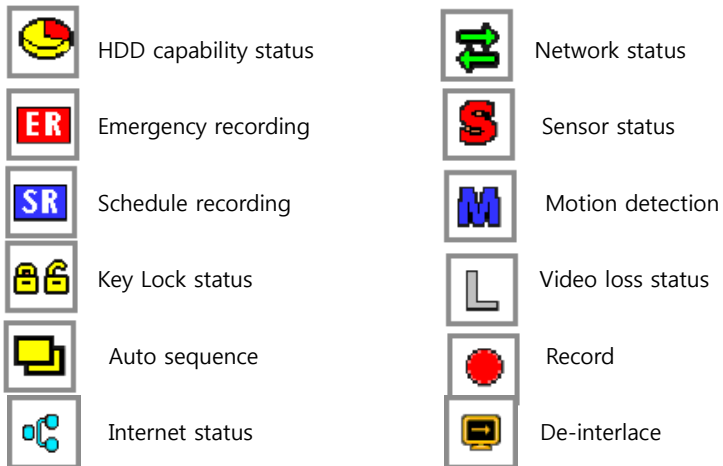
HDD capability status

Network status

ER

Emergency recording

S

Sensor status

SR

Schedule recording

M

Motion detection

Key Lock status

L

Video loss status

Auto sequence

Record

Internet status

De-interlace